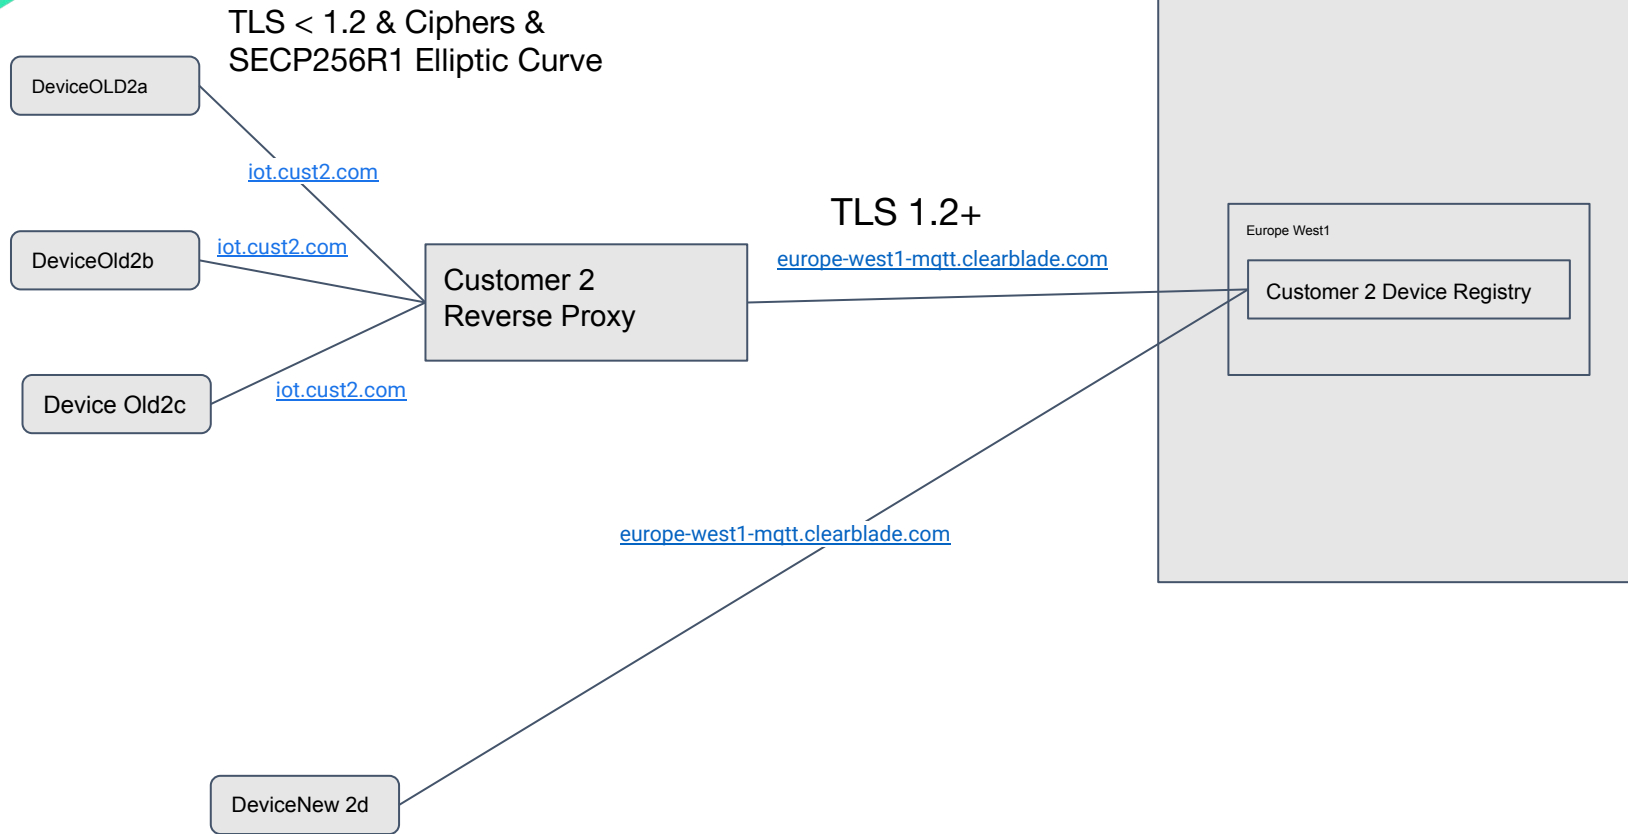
TLS < 1.2 & Ciphers & SECP256R1 Elliptic Curve

DeviceOLD2a

iot.cust2.com

DeviceOld2b

iot.cust2.com

Device Old2c

iot.cust2.com

Customer 2 Reverse Proxy

TLS 1.2+

europe-west1-mqtt.clearblade.com

Europe West1

Customer 2 Device Registry

europe-west1-mqtt.clearblade.com

DeviceNew 2d